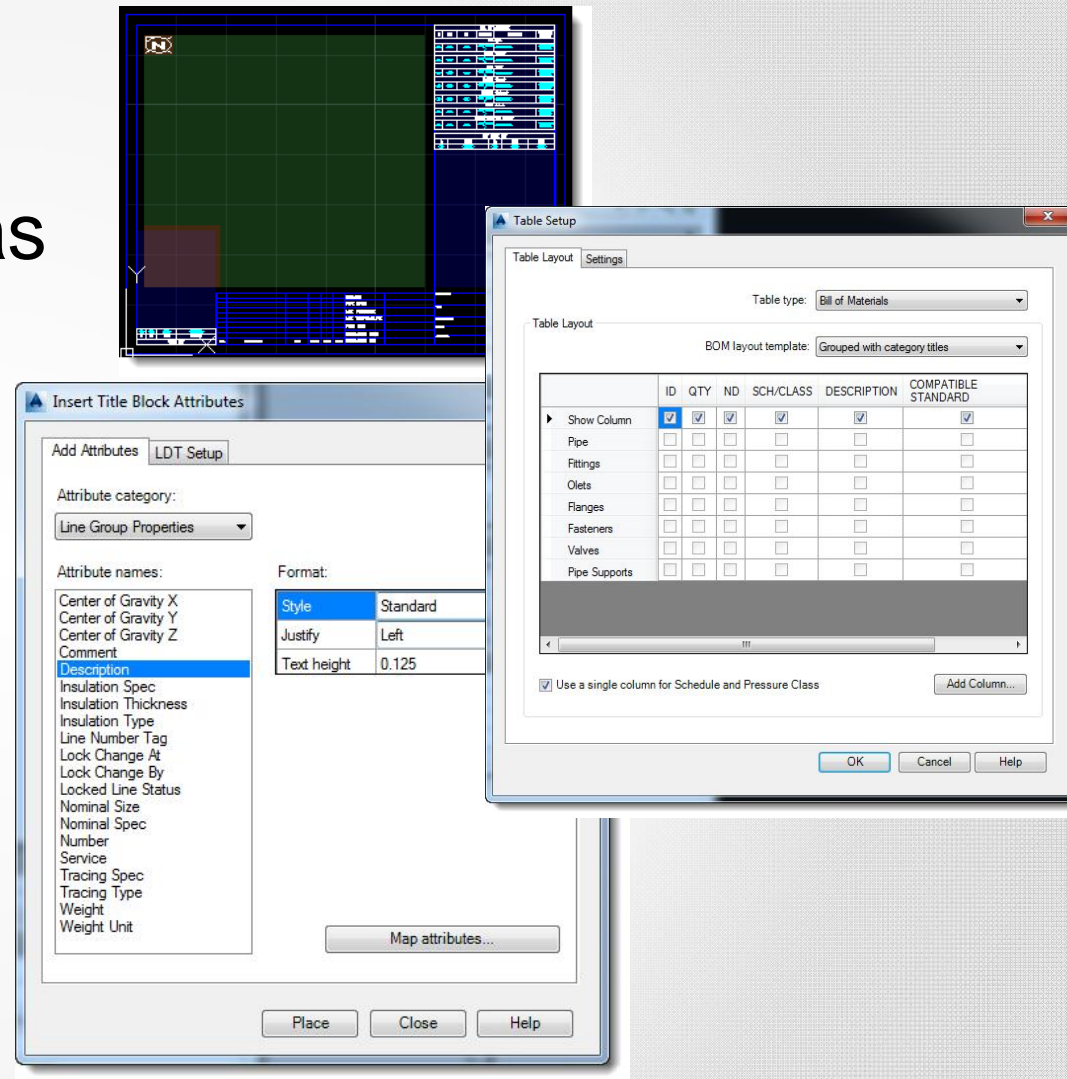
as

Table Setup

Table Layout | Settings

Table type: Bill of Materials

Table Layout

BOM layout template: Grouped with category titles

| | ID | QTY | ND | SCH/CLASS | DESCRIPTION | COMPATIBLE STANDARD |
|---|---|---|---|---|---|---|
| Show Column | ☑ | ☑ | ☑ | ☑ | ☑ | ☑ |
| Pipe | | | | | | |
| Fittings | | | | | | |
| Olets | | | | | | |
| Flanges | | | | | | |
| Fasteners | | | | | | |
| Valves | | | | | | |
| Pipe Supports | | | | | | |

Use a single column for Schedule and Pressure Class

Add Column...

OK Cancel Help

Insert Title Block Attributes

Add Attributes | LDT Setup

Attribute category:

Line Group Properties

Attribute names:

Center of Gravity X
Center of Gravity Y
Center of Gravity Z
Comment
Description
Insulation Spec
Insulation Thickness
Insulation Type
Line Number Tag
Lock Change At
Lock Change By
Locked Line Status
Nominal Size
Nominal Spec
Number
Service
Tracing Spec
Tracing Type
Weight
Weight Unit

Format:

| Style | Standard |
|---|---|
| Justify | Left |
| Text height | 0.125 |

Map attributes...

Place Close Help